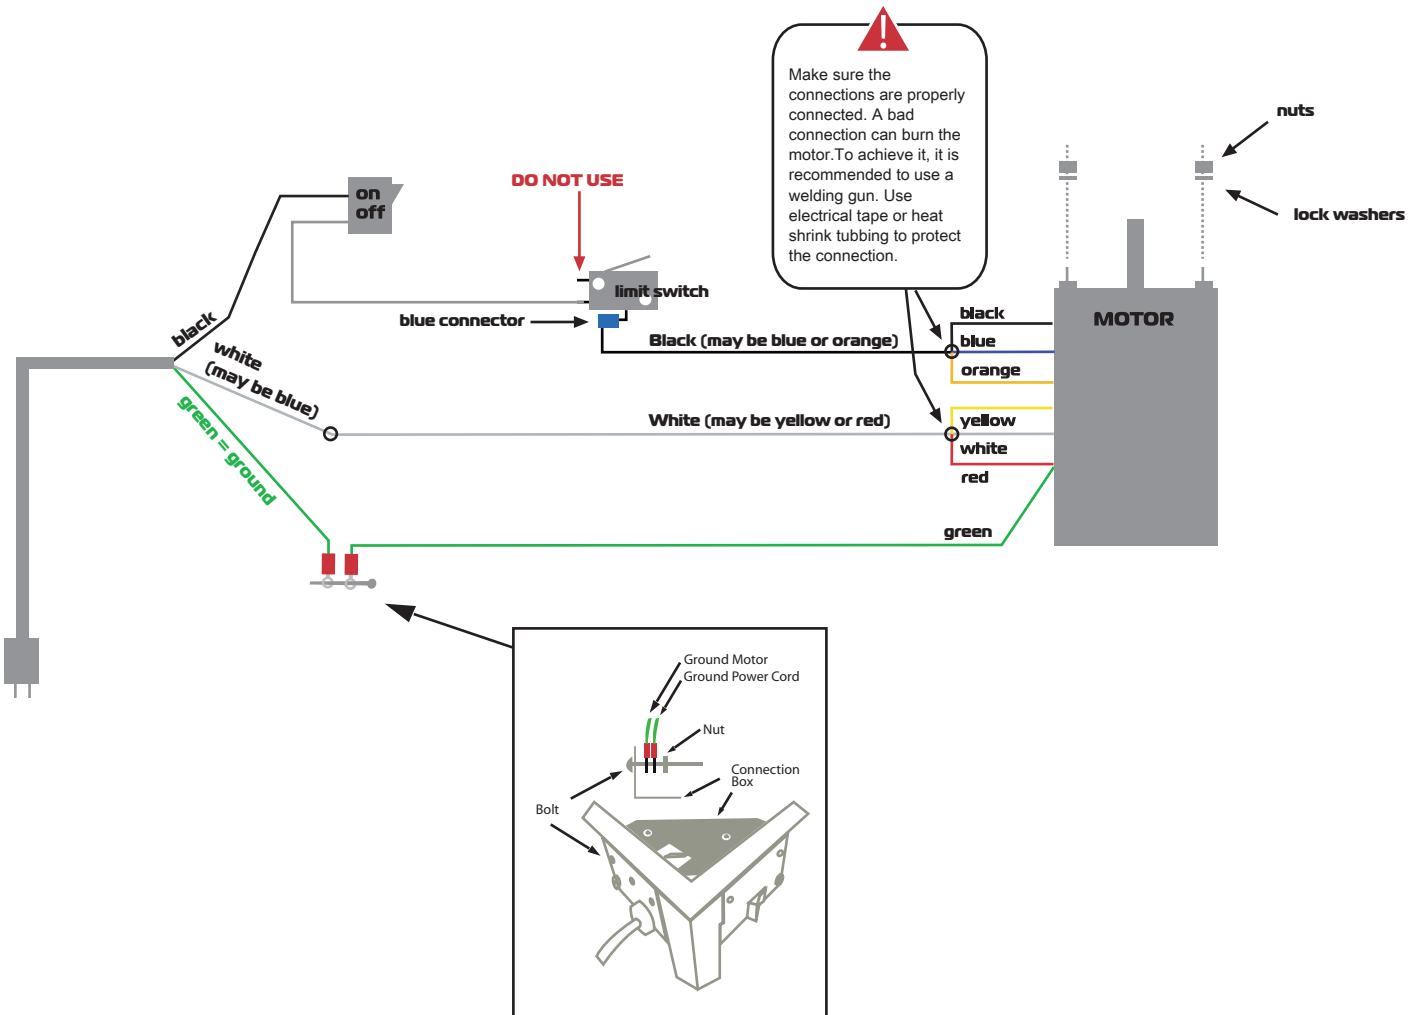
Make sure the connections are properly connected. A bad connection can burn the motor.To achieve it, it is recommended to use a welding gun. Use electrical tape or heat shrink tubbing to protect the connection.

nuts

lock washers

on
off

DO NOT USE

limit switch

blue connector

black

white
(may be blue)

green = ground

Black (may be blue or orange)

White (may be yellow or red)

black
blue
orange

yellow
white
red

MOTOR

green

Ground Motor
Ground Power Cord

Nut

Connection Box

Bolt